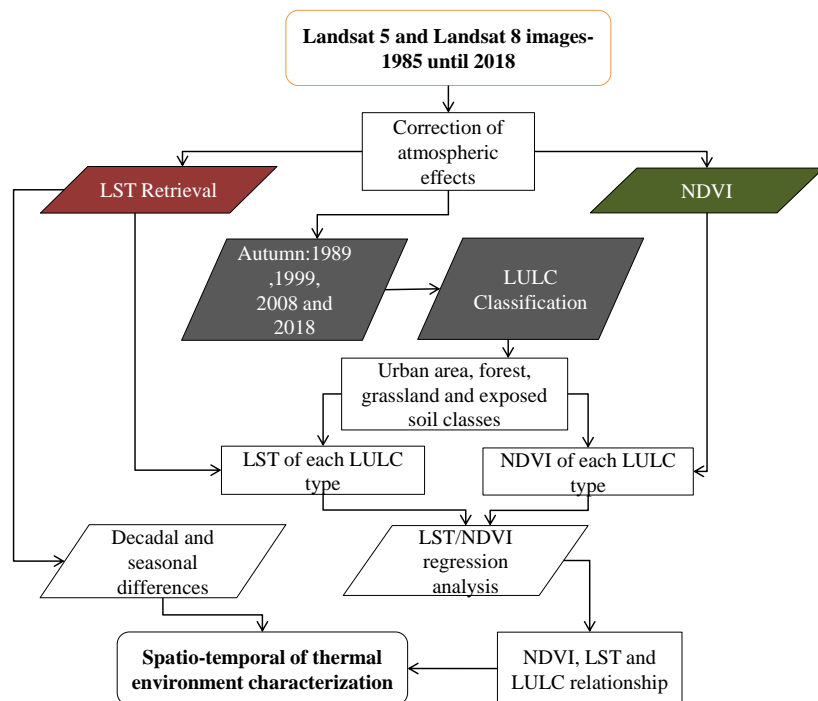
Landsat 5 and Landsat 8 images-1985 until 2018

Correction of atmospheric effects

LST Retrieval

NDVI

Autumn:1989 ,1999, 2008 and 2018

LULC Classification

Urban area, forest, grassland and exposed soil classes

LST of each LULC type

NDVI of each LULC type

Decadal and seasonal differences

LST/NDVI regression analysis

Spatio-temporal of thermal environment characterization

NDVI, LST and LULC relationship